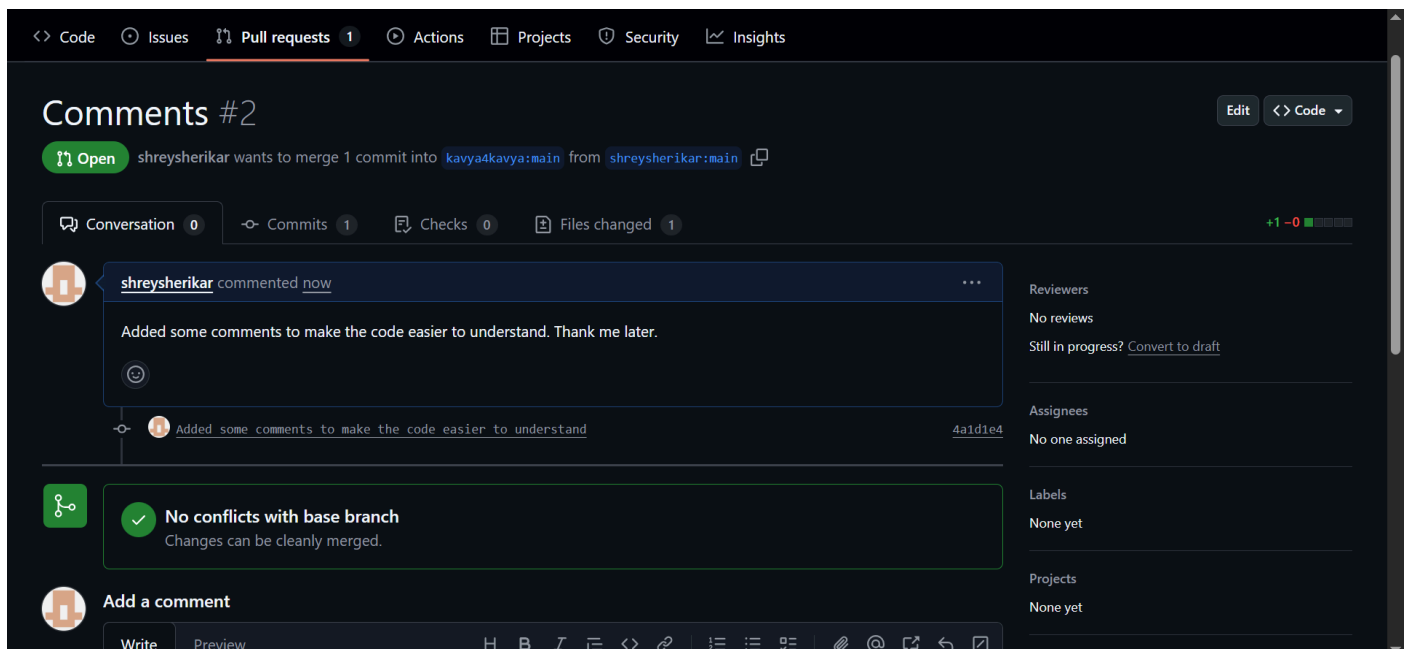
Code Issues Pull requests 1 Actions Projects Security Insights

Comments #2

Edit Code

Open shreysherikar wants to merge 1 commit into kavya4kavya:main from shreysherikar:main

Conversation 0 Commits 1 Checks 0 Files changed 1

+1 −0

shreysherikar commented now

Added some comments to make the code easier to understand. Thank me later.

Added some comments to make the code easier to understand 4a1d1e4

No conflicts with base branch
Changes can be cleanly merged.

Add a comment

Write Preview

Reviewers
No reviews
Still in progress? Convert to draft

Assignees
No one assigned

Labels
None yet

Projects
None yet